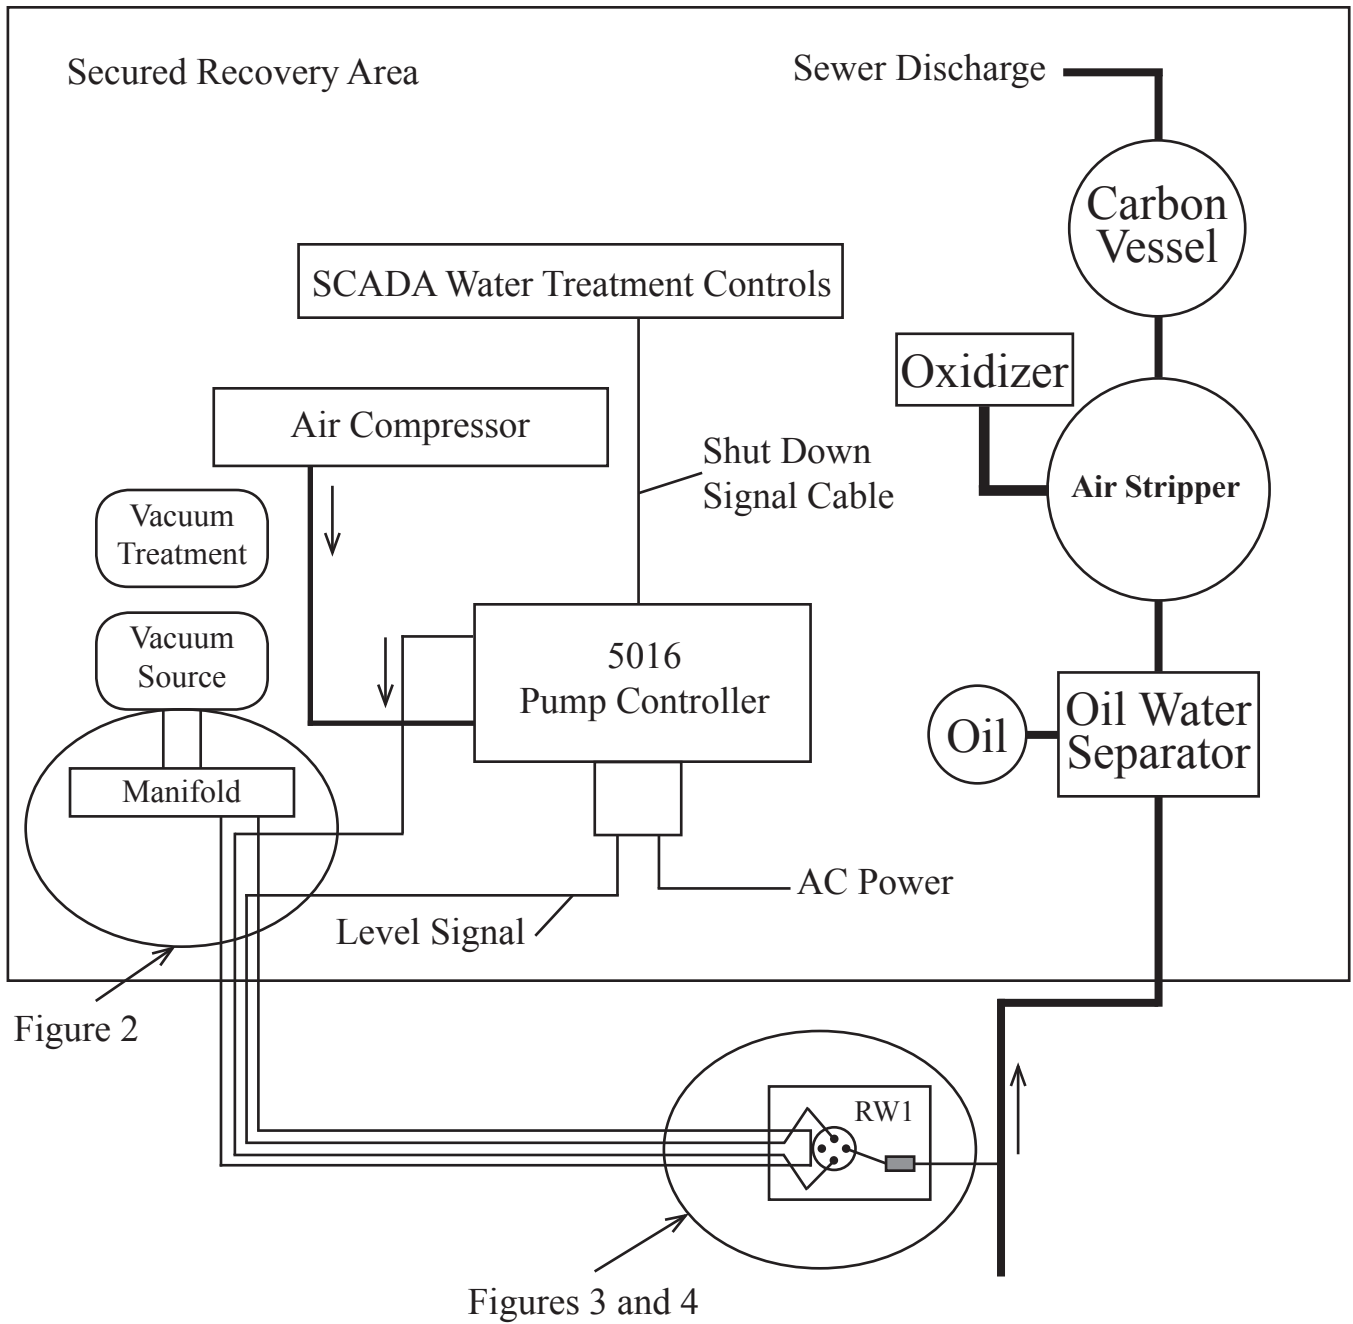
Secured Recovery Area

Sewer Discharge

Carbon Vessel

SCADA Water Treatment Controls

Oxidizer

Air Compressor

Shut Down Signal Cable

Air Stripper

Vacuum Treatment

Vacuum Source

5016 Pump Controller

Oil

Oil Water Separator

Manifold

AC Power

Level Signal

Figure 2

RW1

Figures 3 and 4